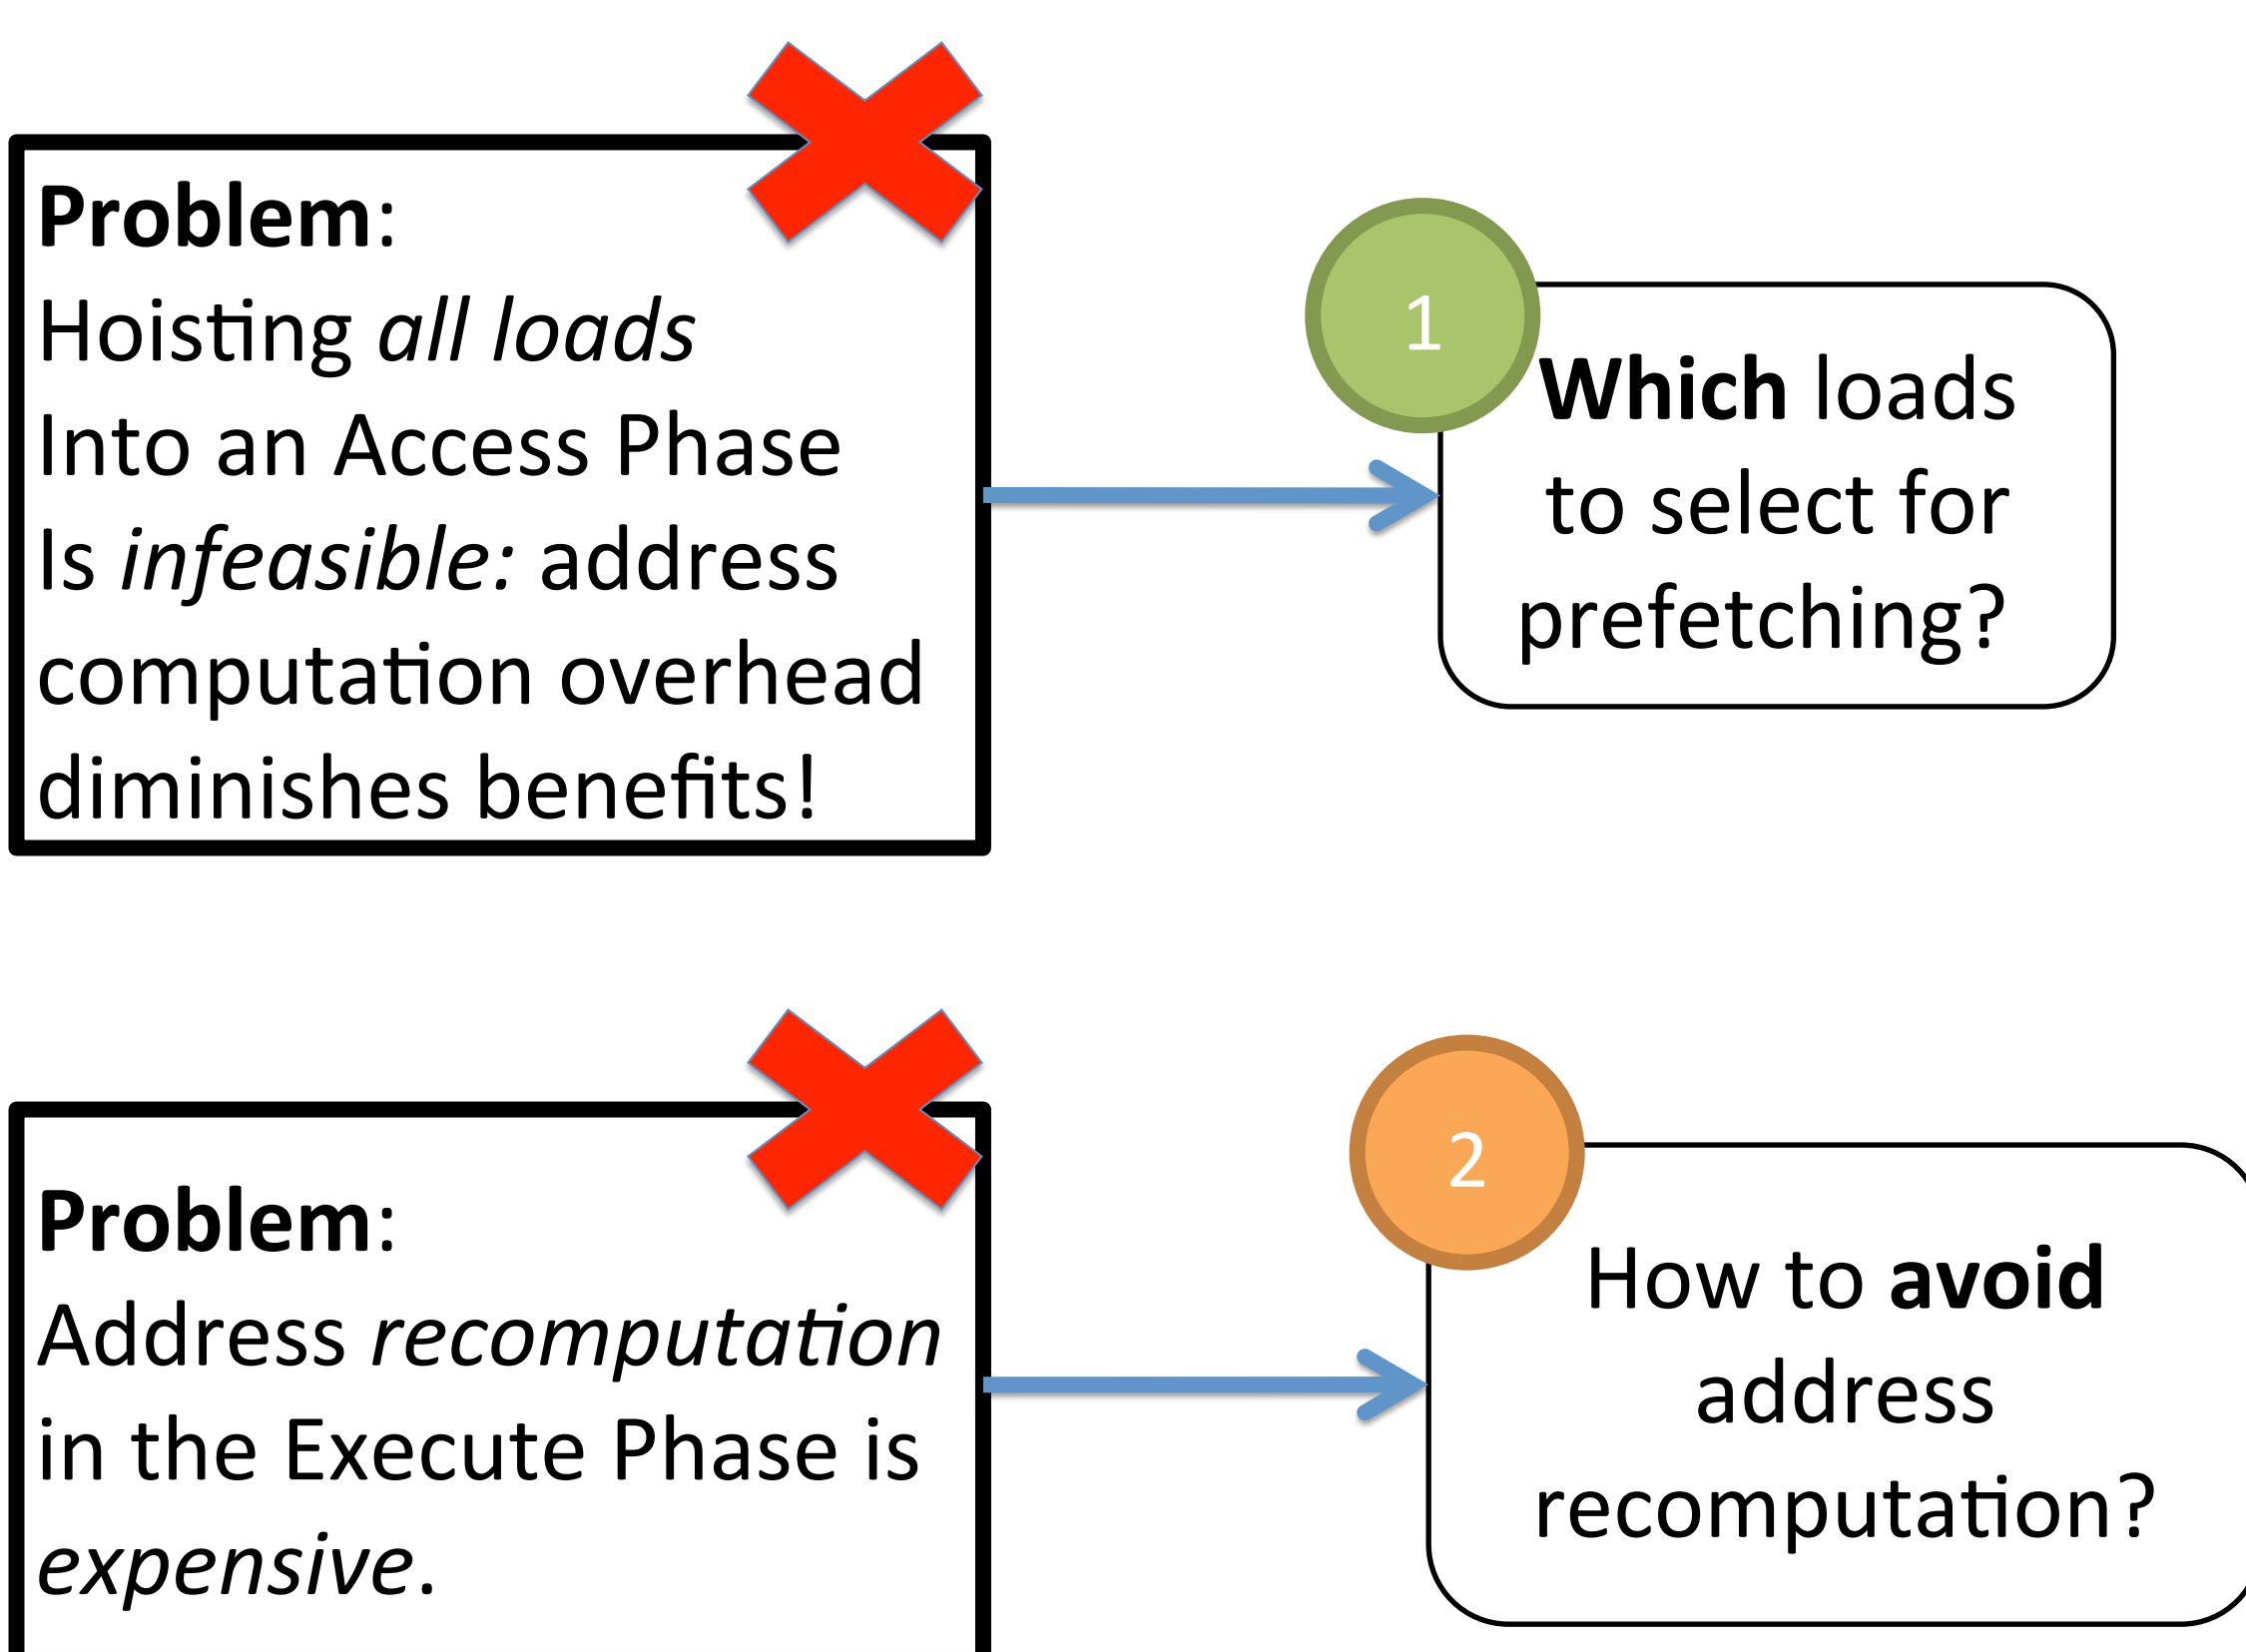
**Problem**:
Hoisting *all loads* Into an Access Phase Is *infeasible:* address computation overhead diminishes benefits!

1

**Which** loads to select for prefetching?

**Problem**:
Address *recomputation* in the Execute Phase is *expensive*.

2

How to **avoid** address recomputation?